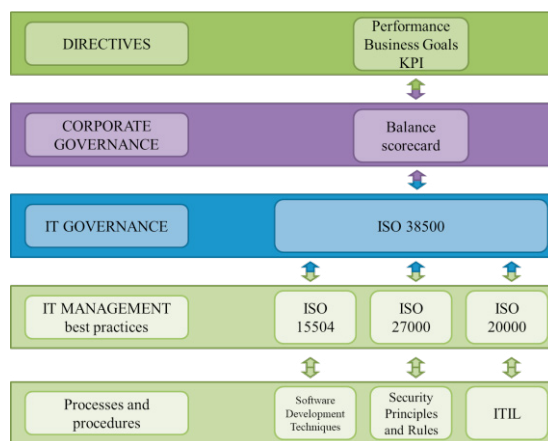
DIRECTIVES

Performance Business Goals KPI

CORPORATE GOVERNANCE

Balance scorecard

IT GOVERNANCE

ISO 38500

IT MANAGEMENT best practices

ISO 15504

ISO 27000

ISO 20000

Processes and procedures

Software Development Techniques

Security Principles and Rules

ITIL